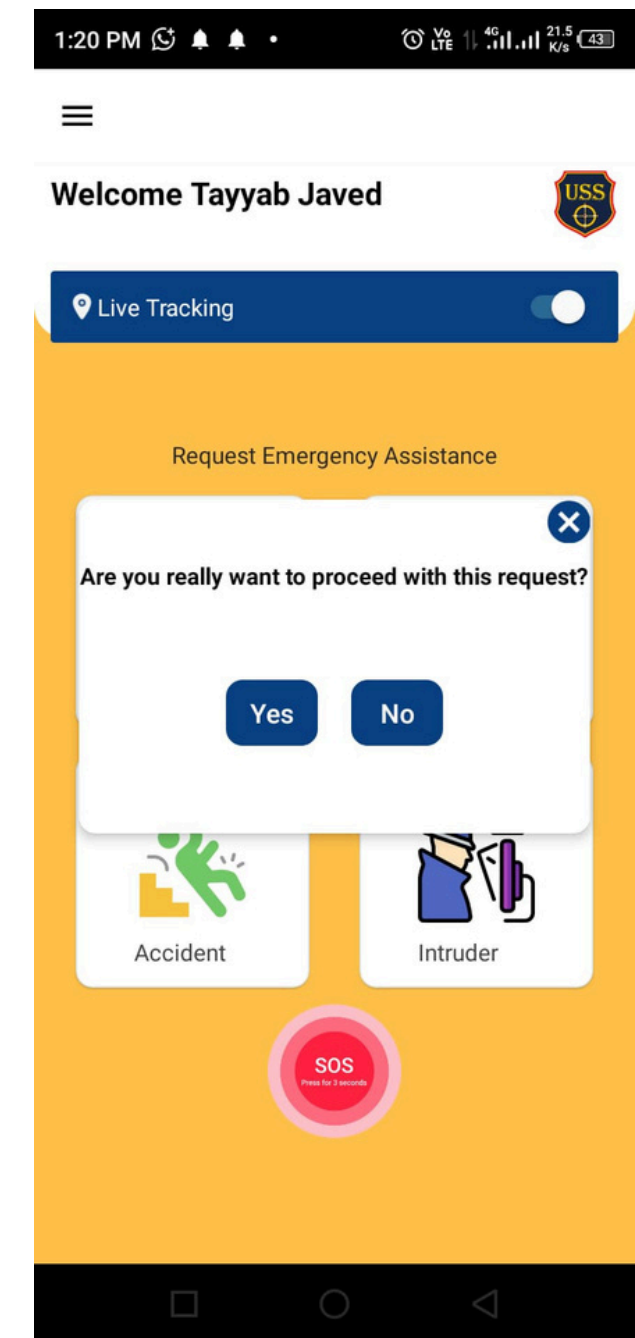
1:20 PM

Vo LTE 4G 21.5 K/s 43

Welcome Tayyab Javed

USS

Live Tracking

Request Emergency Assistance

Are you really want to proceed with this request?

Yes

No

Accident

Intruder

SOS
Press for 3 seconds